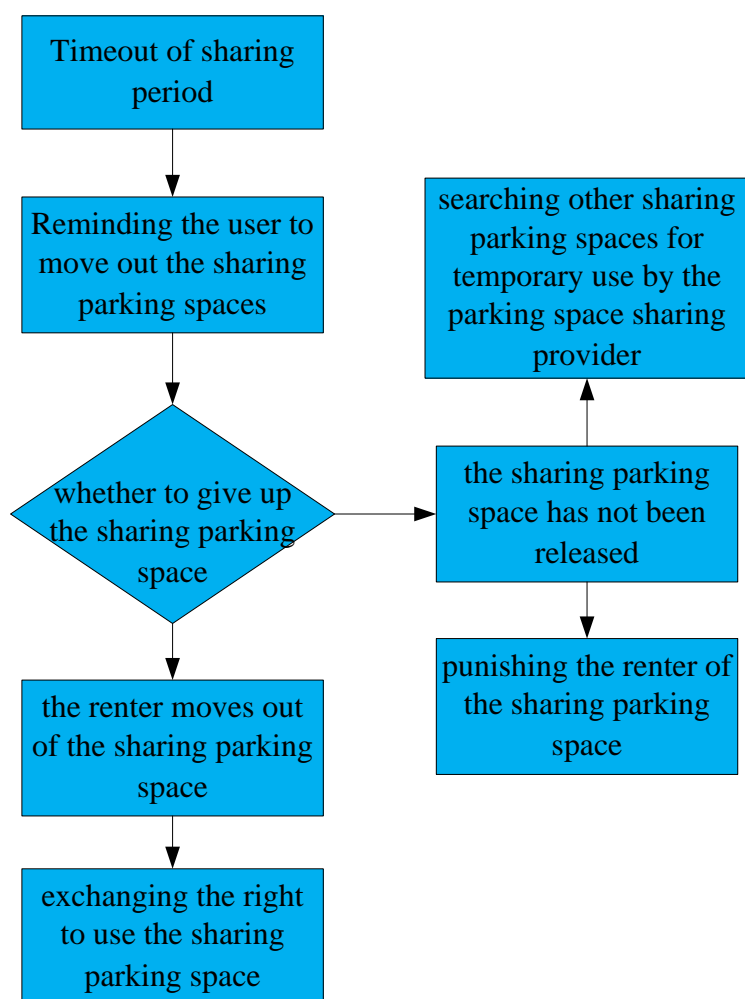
Timeout of sharing period

Reminding the user to move out the sharing parking spaces

whether to give up the sharing parking space

the sharing parking space has not been released

searching other sharing parking spaces for temporary use by the parking space sharing provider

punishing the renter of the sharing parking space

the renter moves out of the sharing parking space

exchanging the right to use the sharing parking space